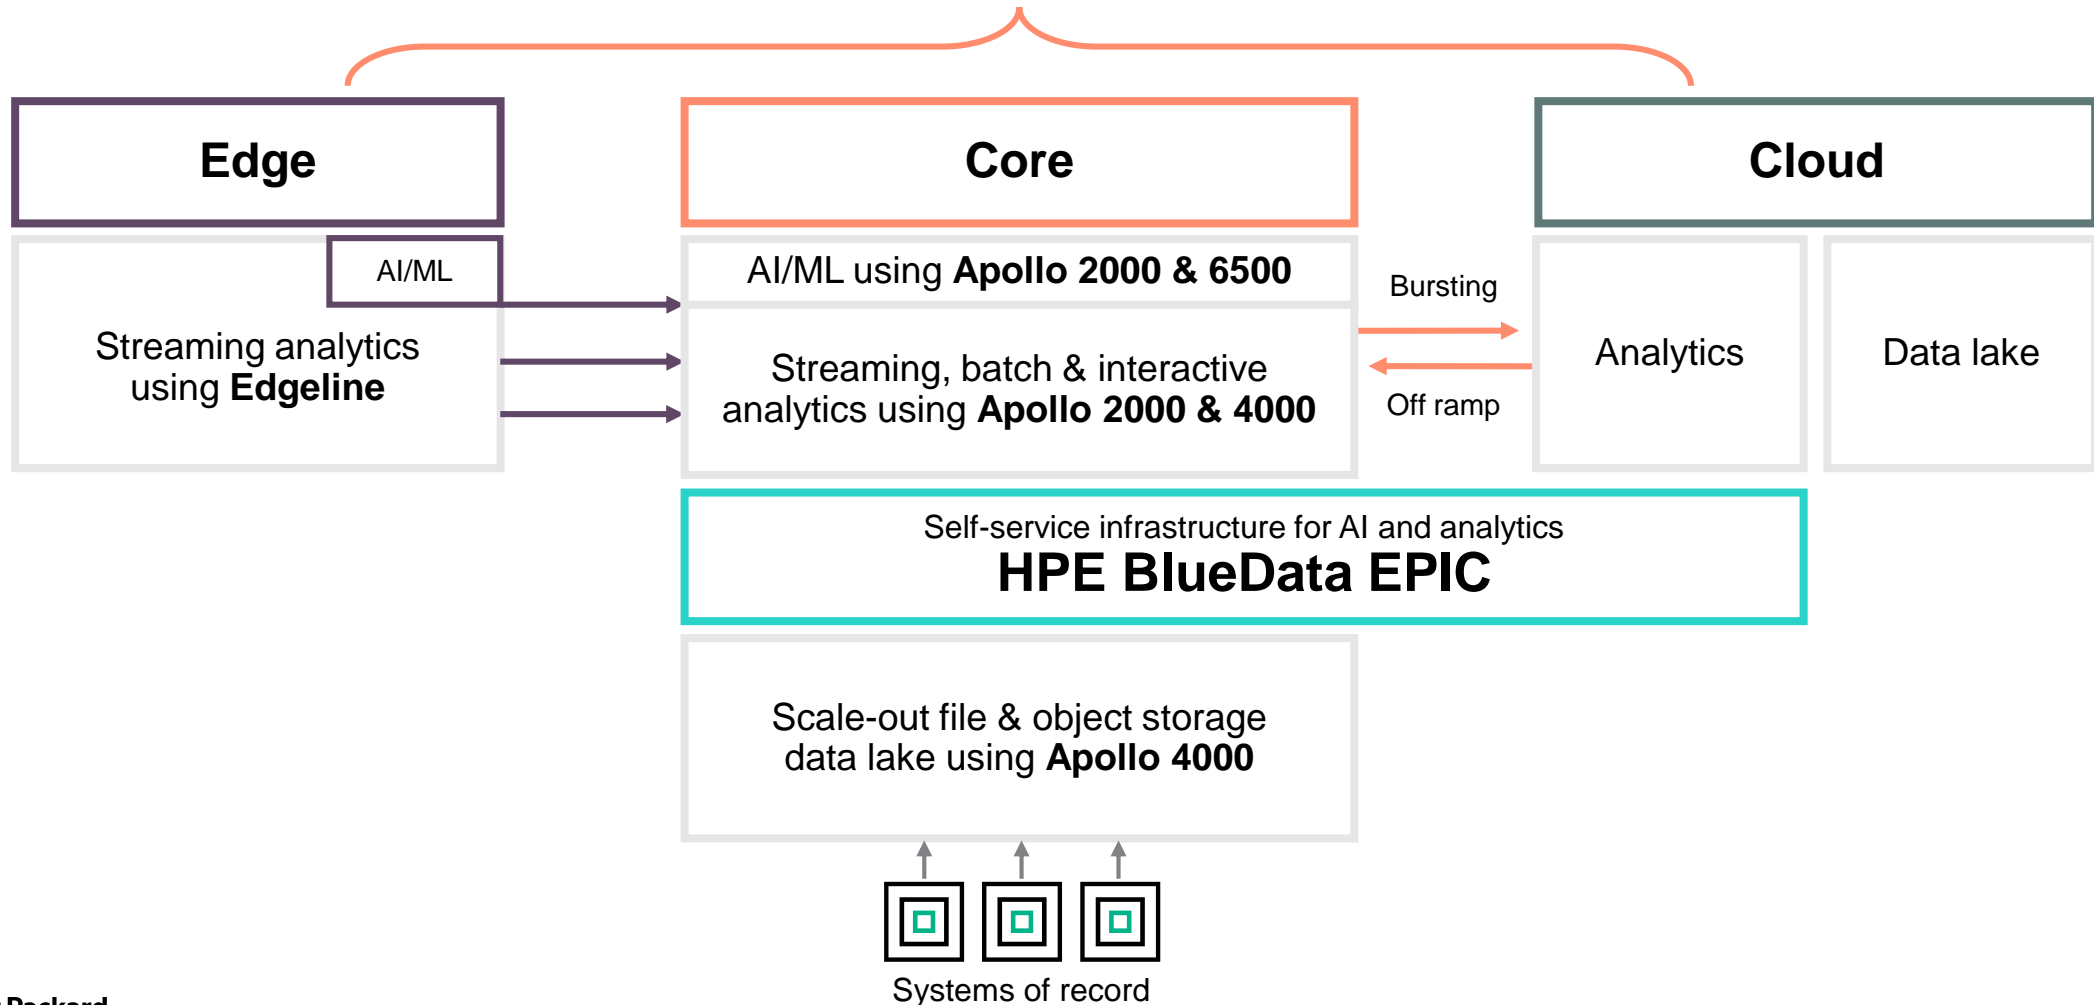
Edge

Core

Cloud

AI/ML

Streaming analytics using **Edgeline**

AI/ML using **Apollo 2000 & 6500**

Streaming, batch & interactive analytics using **Apollo 2000 & 4000**

Bursting

Off ramp

Analytics

Data lake

Self-service infrastructure for AI and analytics
**HPE BlueData EPIC**

Scale-out file & object storage data lake using **Apollo 4000**

Systems of record

Packard